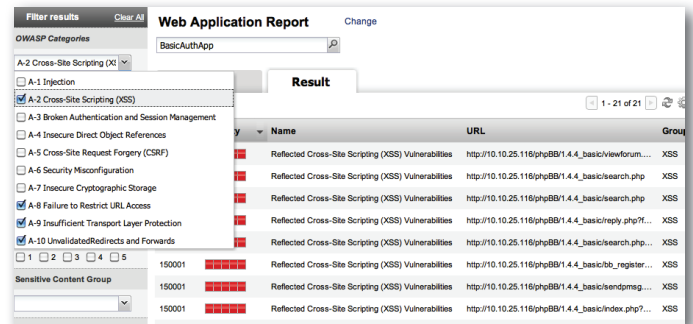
Filter results Clear All

OWASP Categories

A-2 Cross-Site Scripting (XS

A-1 Injection
A-2 Cross-Site Scripting (XSS)
A-3 Broken Authentication and Session Management
A-4 Insecure Direct Object References
A-5 Cross-Site Request Forgery (CSRF)
A-6 Security Misconfiguration
A-7 Insecure Cryptographic Storage
A-8 Failure to Restrict URL Access
A-9 Insufficient Transport Layer Protection
A-10 UnvalidatedRedirects and Forwards

1 2 3 4 5

Sensitive Content Group

Web Application Report Change

BasicAuthApp

Result

1 - 21 of 21

| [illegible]y | Name | URL | Group |
|---|---|---|---|
| | Reflected Cross-Site Scripting (XSS) Vulnerabilities | http://10.10.25.116/phpBB/1.4.4_basic/viewforum.... | XSS |
| | Reflected Cross-Site Scripting (XSS) Vulnerabilities | http://10.10.25.116/phpBB/1.4.4_basic/search.php | XSS |
| | Reflected Cross-Site Scripting (XSS) Vulnerabilities | http://10.10.25.116/phpBB/1.4.4_basic/search.php | XSS |
| | Reflected Cross-Site Scripting (XSS) Vulnerabilities | http://10.10.25.116/phpBB/1.4.4_basic/reply.php?f... | XSS |
| | Reflected Cross-Site Scripting (XSS) Vulnerabilities | http://10.10.25.116/phpBB/1.4.4_basic/search.php | XSS |
| 150001 | Reflected Cross-Site Scripting (XSS) Vulnerabilities | http://10.10.25.116/phpBB/1.4.4_basic/bb_register... | XSS |
| 150001 | Reflected Cross-Site Scripting (XSS) Vulnerabilities | http://10.10.25.116/phpBB/1.4.4_basic/sendpmsg.... | XSS |
| 150001 | Reflected Cross-Site Scripting (XSS) Vulnerabilities | http://10.10.25.116/phpBB/1.4.4_basic/index.php?... | XSS |